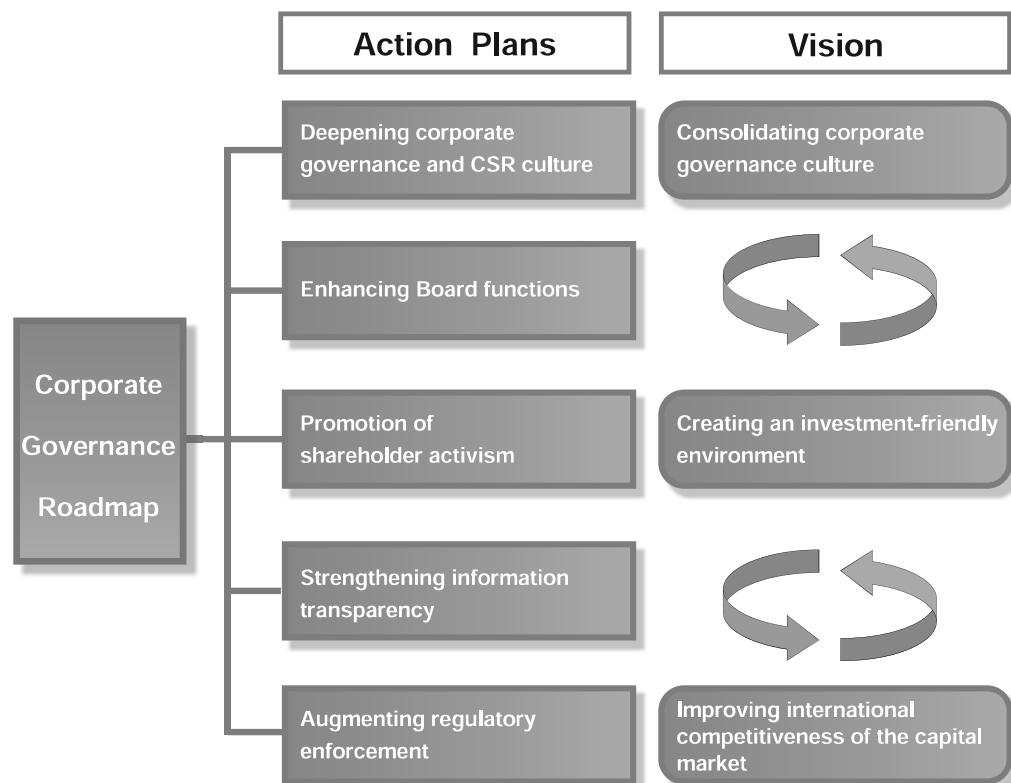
Action Plans

Vision

Corporate Governance Roadmap

Deepening corporate governance and CSR culture

Enhancing Board functions

Promotion of shareholder activism

Strengthening information transparency

Augmenting regulatory enforcement

Consolidating corporate governance culture

Creating an investment-friendly environment

Improving international competitiveness of the capital market